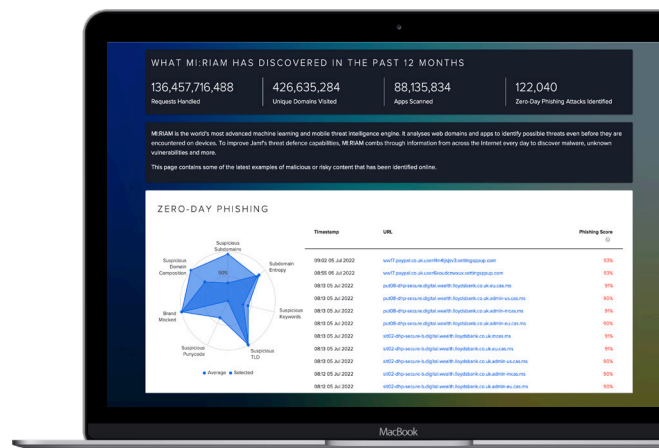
WHAT MI:RIAM HAS DISCOVERED IN THE PAST 12 MONTHS

136,457,716,488
Requests Handled

426,635,284
Unique Domains Visited

88,135,834
Apps Scanned

122,040
Zero-Day Phishing Attacks Identified

MI:RIAM is the world's most advanced machine learning and mobile threat intelligence engine. It analyses web domains and apps to identify possible threats even before they are encountered on devices. To improve Jamf's threat defence capabilities, MI:RIAM combs through information from across the Internet every day to discover malware, unknown vulnerabilities and more.

This page contains some of the latest examples of malicious or risky content that has been identified online.

ZERO-DAY PHISHING

Suspicious Subdomains
Subdomain Entropy
Suspicious Keywords
Suspicious TLD
Suspicious Punycode
Brand Mocked
Suspicious Domain Composition
50%
Average
Selected

| Timestamp | URL | Phishing Score |
|---|---|---|
| 09:02 05 Jul 2022 | ww17.paypal.co.uk.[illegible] | 53% |
| 08:55 05 Jul 2022 | ww17.paypal.co.uk.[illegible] | 53% |
| 08:13 05 Jul 2022 | pxd08-dhp-secure.digital.wealth.lloydsbank.co.uk.eu.cas.ms | 91% |
| 08:13 05 Jul 2022 | pxd08-dhp-secure.digital.wealth.lloydsbank.co.uk.admin-us.cas.ms | 90% |
| 08:13 05 Jul 2022 | pxd08-dhp-secure.digital.wealth.lloydsbank.co.uk.admin-mcas.ms | 91% |
| 08:13 05 Jul 2022 | pxd08-dhp-secure.digital.wealth.lloydsbank.co.uk.admin-eu.cas.ms | 90% |
| 08:13 05 Jul 2022 | sit02-dhp-secure.b.digital.wealth.lloydsbank.co.uk.mcas.ms | 91% |
| 08:13 05 Jul 2022 | sit02-dhp-secure.b.digital.wealth.lloydsbank.co.uk.eu.cas.ms | 91% |
| 08:13 05 Jul 2022 | sit02-dhp-secure.b.digital.wealth.lloydsbank.co.uk.admin-us.cas.ms | 90% |
| 08:13 05 Jul 2022 | sit02-dhp-secure.b.digital.wealth.lloydsbank.co.uk.admin-mcas.ms | 90% |
| 08:13 05 Jul 2022 | sit02-dhp-secure.b.digital.wealth.lloydsbank.co.uk.admin-eu.cas.ms | 90% |

MacBook